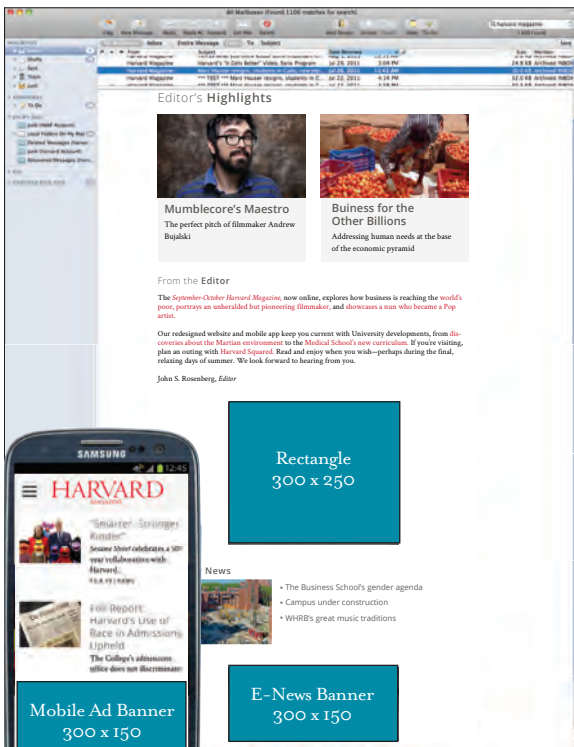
All Mailboxes (Found 1106 matches for search)

harvard magazine

Editor's Highlights

Mumblecore's Maestro

The perfect pitch of filmmaker Andrew Bujalski

Buiness for the Other Billions

Addressing human needs at the base of the economic pyramid

From the Editor

The September-October Harvard Magazine, now online, explores how business is reaching the world's poor, portrays an unheralded but pioneering filmmaker, and showcases a nun who became a Pop artist.

Our redesigned website and mobile app keep you current with University developments, from discoveries about the Martian environment to the Medical School's new curriculum. If you're visiting, plan an outing with Harvard Squared. Read and enjoy when you wish—perhaps during the final, relaxing days of summer. We look forward to hearing from you.

John S. Rosenberg, Editor

Rectangle
300 x 250

SAMSUNG

12:45

HARVARD

"Smarter, Stronger Kinder"

Sesame Street celebrates a 50-year collaboration with Harvard.

Fill Report: Harvard's Use of Race in Admissions Upheld

The College's admissions office does not discriminate

News

• The Business School's gender agenda
• Campus under construction
• WHRB's great music traditions

Mobile Ad Banner
300 x 150

E-News Banner
300 x 150